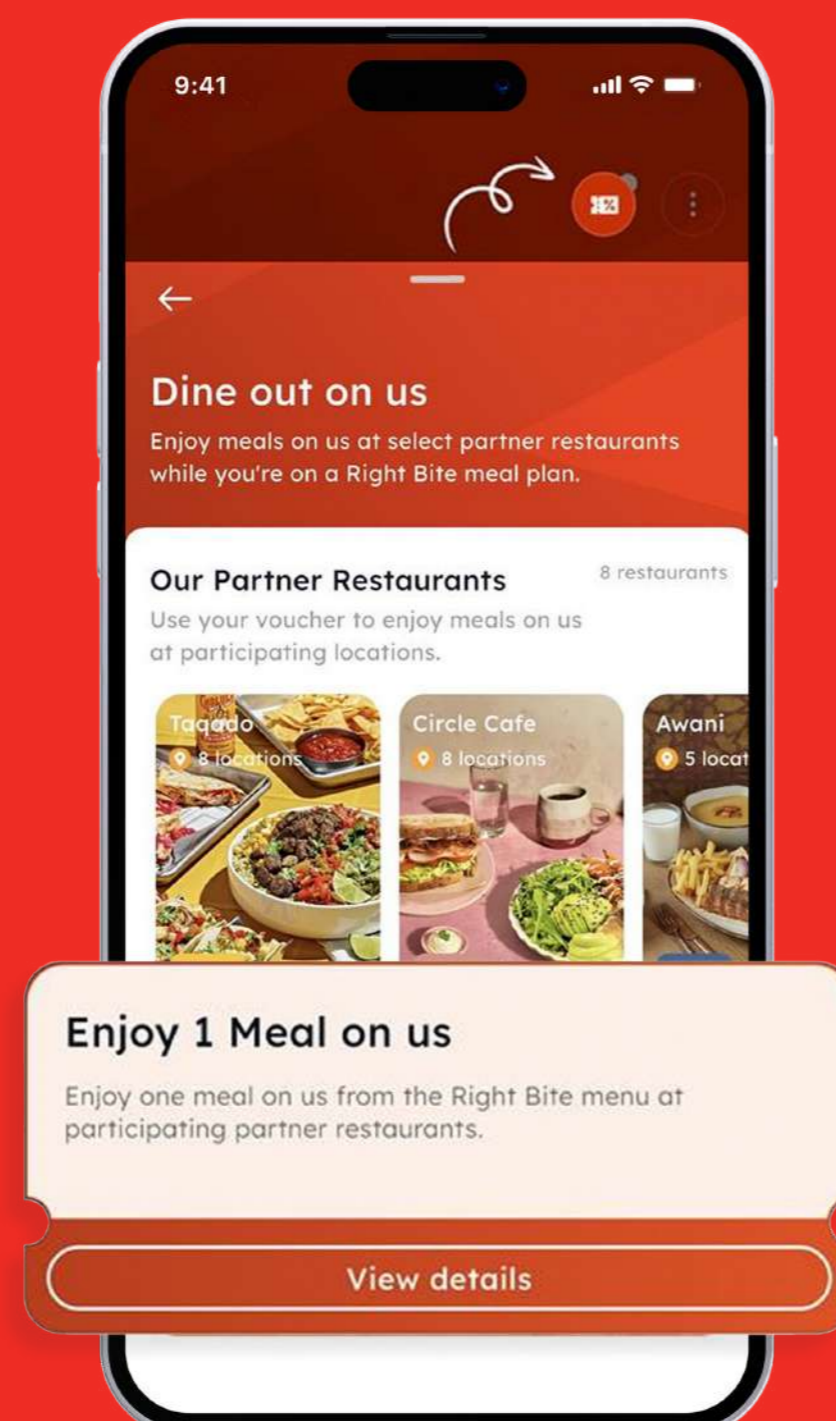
9:41

←

Dine out on us

Enjoy meals on us at select partner restaurants while you're on a Right Bite meal plan.

Our Partner Restaurants

8 restaurants

Use your voucher to enjoy meals on us at participating locations.

Taqado
8 locations

Circle Cafe
8 locations

Awani
5 locat

Enjoy 1 Meal on us

Enjoy one meal on us from the Right Bite menu at participating partner restaurants.

View details